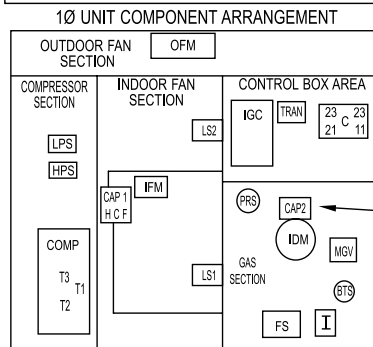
1Ø UNIT COMPONENT ARRANGEMENT

OUTDOOR FAN SECTION

OFM

COMPRESSOR SECTION

INDOOR FAN SECTION

CONTROL BOX AREA

LPS

HPS

LS2

IGC

TRAN

23 21 C 23 11

CAP 1 H C F

IFM

PRS

CAP2

IDM

MGV

COMP

T3 T1 T2

LS1

GAS SECTION

BTS

FS

I